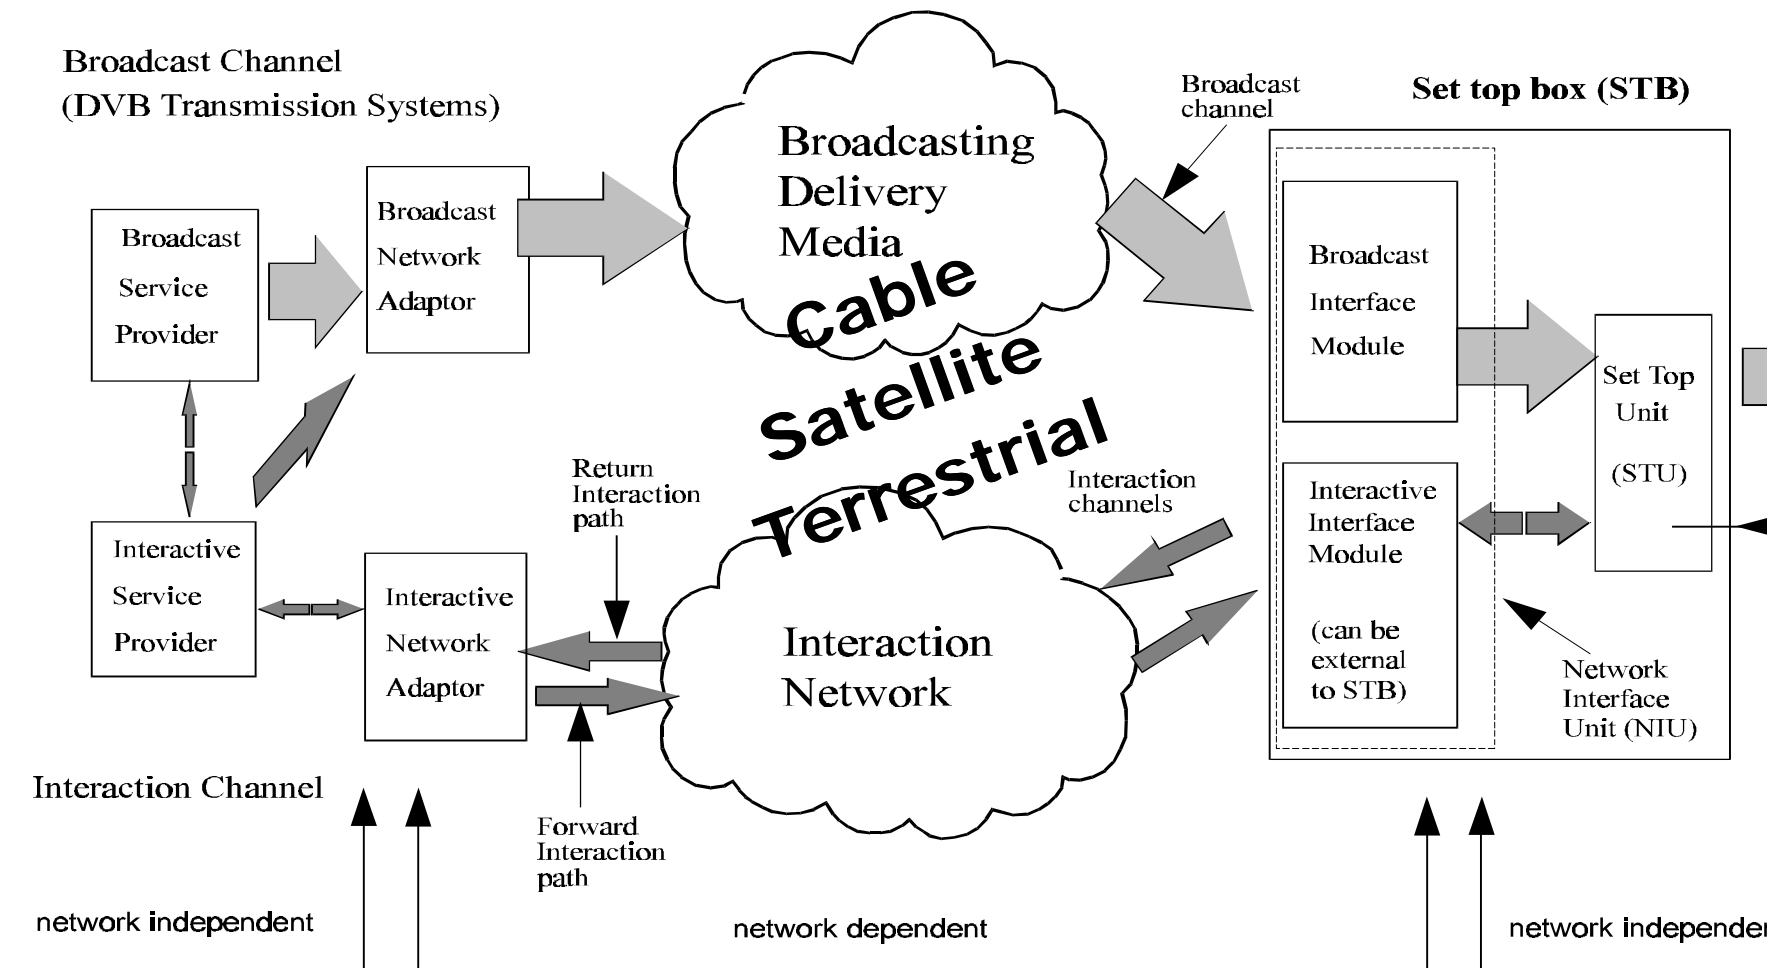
Broadcast Channel
(DVB Transmission Systems)

Broadcasting Delivery Media

Cable
Satellite
Terrestrial

Broadcast channel

Set top box (STB)

Broadcast Service Provider

Broadcast Network Adaptor

Broadcast Interface Module

Set Top Unit (STU)

Interactive Service Provider

Interactive Network Adaptor

Return Interaction path

Interaction channels

Interactive Interface Module (can be external to STB)

Interaction Network

Network Interface Unit (NIU)

Interaction Channel

Forward Interaction path

network independent

network dependent

network independen